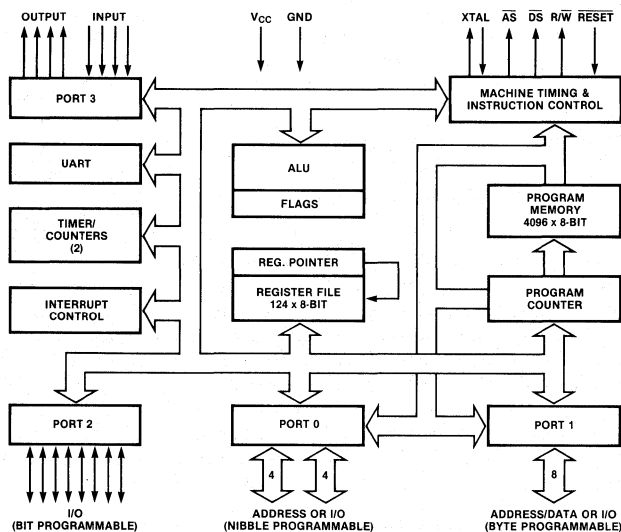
OUTPUT INPUT

$V_{CC}$ GND

XTAL $\overline{AS}$ $\overline{DS}$ R/$\overline{W}$ $\overline{RESET}$

PORT 3

MACHINE TIMING & INSTRUCTION CONTROL

UART

ALU

FLAGS

TIMER/ COUNTERS (2)

PROGRAM MEMORY 4096 x 8-BIT

REG. POINTER

REGISTER FILE 124 x 8-BIT

INTERRUPT CONTROL

PROGRAM COUNTER

PORT 2

PORT 0

PORT 1

4

4

8

I/O (BIT PROGRAMMABLE)

ADDRESS OR I/O (NIBBLE PROGRAMMABLE)

ADDRESS/DATA OR I/O (BYTE PROGRAMMABLE)